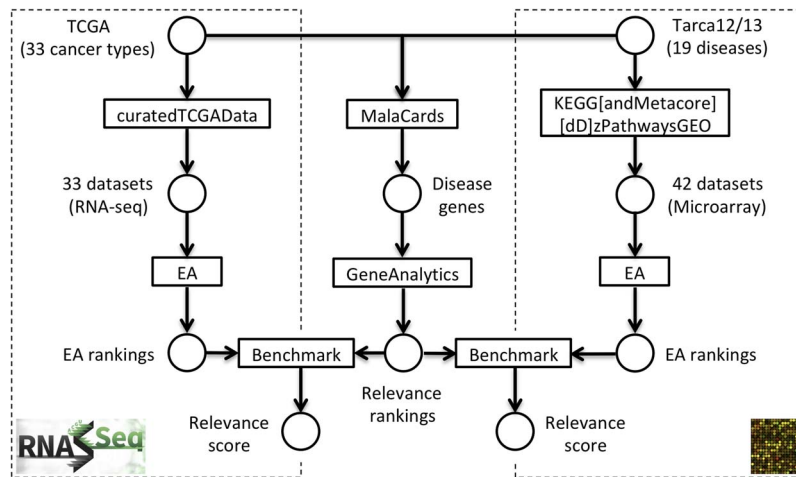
TCGA
(33 cancer types)

Tarca12/13
(19 diseases)

curatedTCGAData

MalaCards

KEGG[andMetacore]
[dD]zPathwaysGEO

33 datasets
(RNA-seq)

Disease
genes

42 datasets
(Microarray)

EA

GeneAnalytics

EA

EA rankings

Benchmark

Benchmark

EA rankings

Relevance
rankings

Relevance
score

Relevance
score

RNASeq